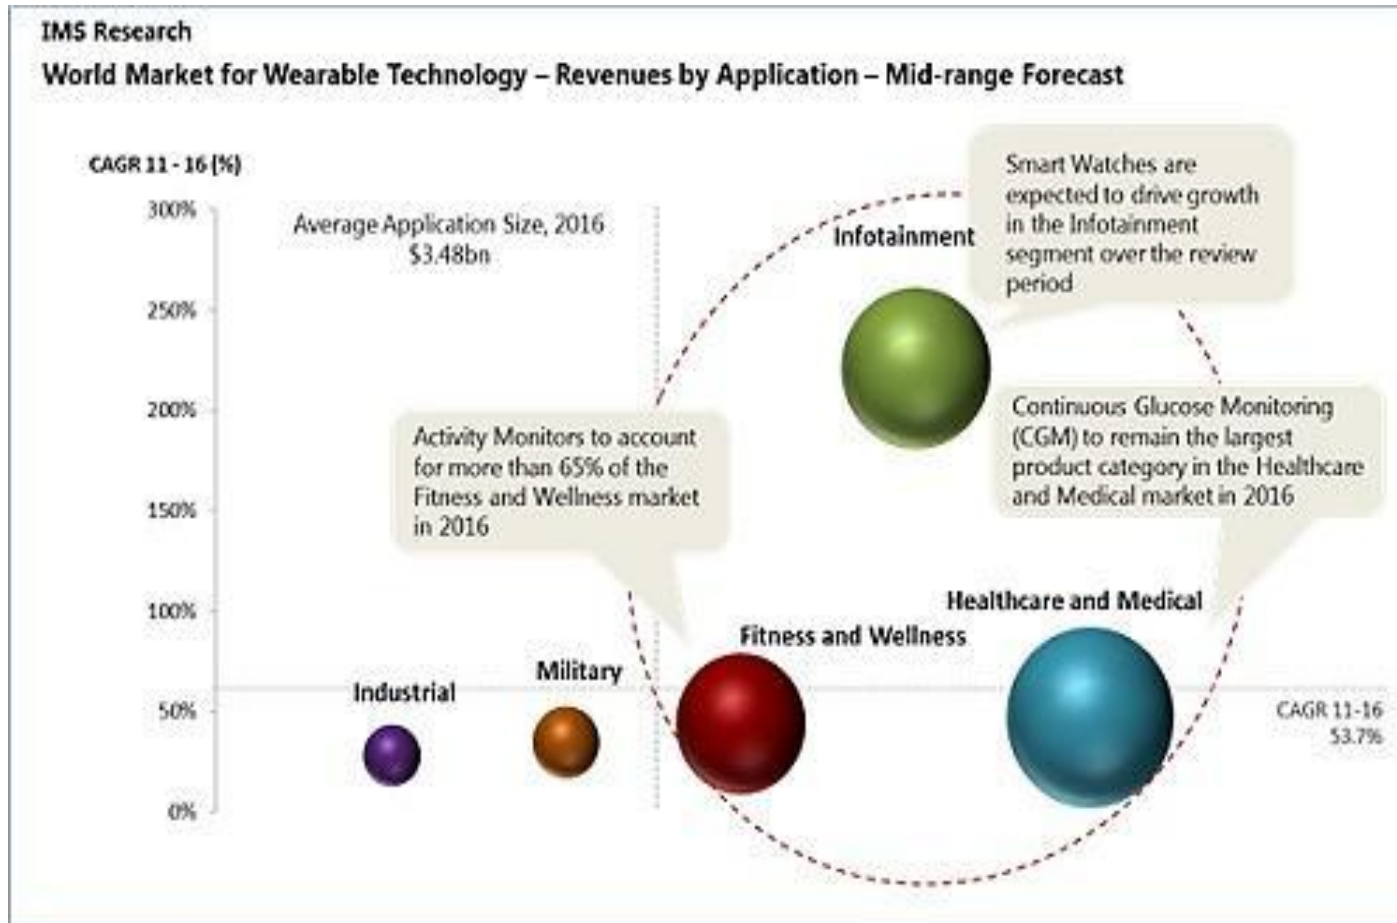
IMS Research

World Market for Wearable Technology – Revenues by Application – Mid-range Forecast

CAGR 11 - 16 (%)

300%

250%

200%

150%

100%

50%

0%

Average Application Size, 2016
$3.48bn

Infotainment

Smart Watches are expected to drive growth in the Infotainment segment over the review period

Continuous Glucose Monitoring (CGM) to remain the largest product category in the Healthcare and Medical market in 2016

Activity Monitors to account for more than 65% of the Fitness and Wellness market in 2016

Healthcare and Medical

Fitness and Wellness

Military

Industrial

CAGR 11-16
53.7%